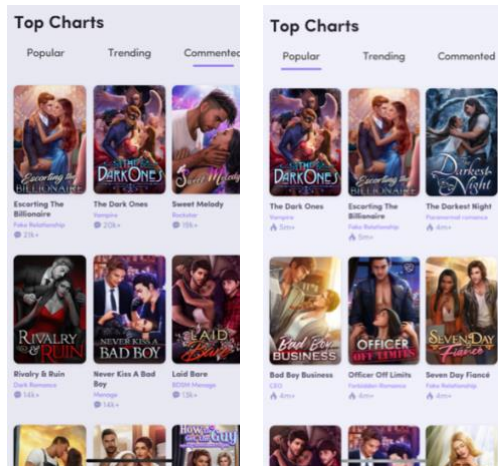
Top Charts

Popular Trending Commented

Escorting the Billionaire
Escorting The Billionaire
Fake Relationship
21k+

The Dark Ones
The Dark Ones
Vampire
20k+

Sweet Melody
Sweet Melody
Rockstar
19k+

Rivalry & Ruin
Rivalry & Ruin
Dark Romance
14k+

Never Kiss a Bad Boy
Never Kiss A Bad Boy
Ménage
14k+

Laid Bare
Laid Bare
BDSM Ménage
13k+

Top Charts

Popular Trending Commented

The Dark Ones
The Dark Ones
Vampire
5m+

Escorting the Billionaire
Escorting The Billionaire
Fake Relationship
5m+

The Darkest Night
The Darkest Night
Paranormal romance
4m+

Bad Boy Business
Bad Boy Business
CEO
4m+

Officer Off Limits
Officer Off Limits
Forbidden Romance
4m+

Seven Day Fiancé
Seven Day Fiancé
Fake Relationship
4m+